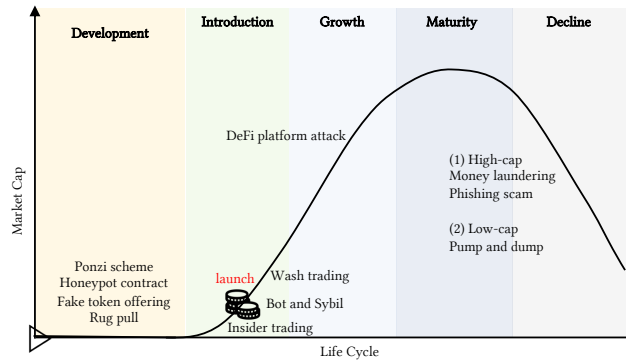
Development

Introduction

Growth

Maturity

Decline

Market Cap

DeFi platform attack

(1) High-cap
Money laundering
Phishing scam

(2) Low-cap
Pump and dump

Ponzi scheme
Honeypot contract
Fake token offering
Rug pull

launch

Wash trading

Bot and Sybil

Insider trading

Life Cycle